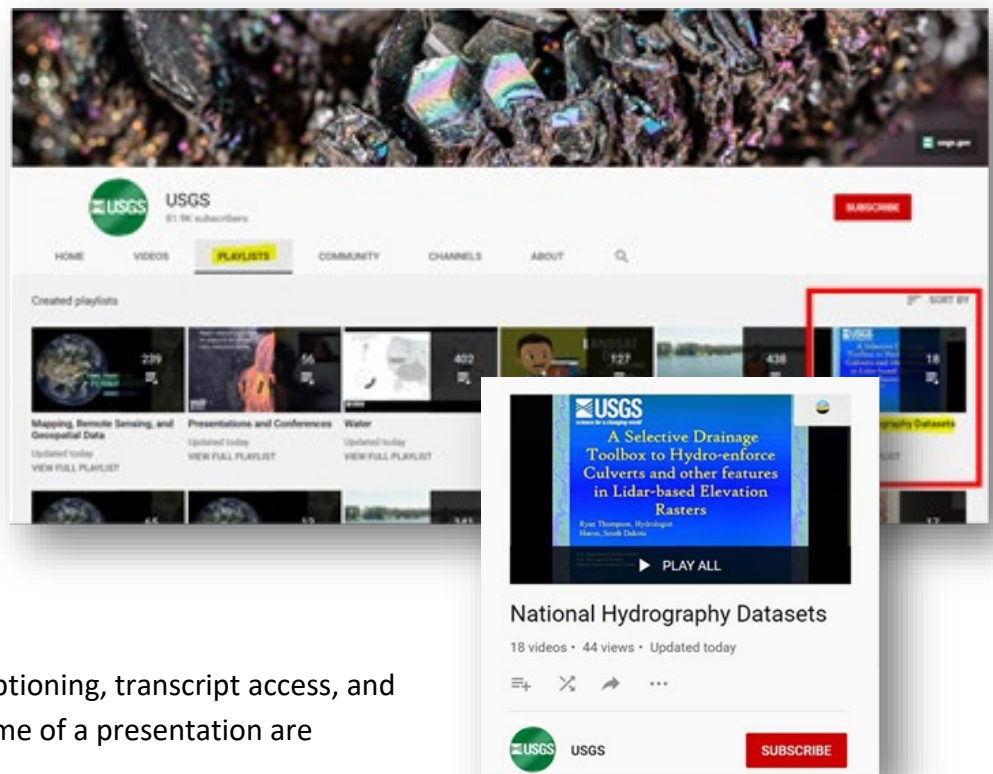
usgs.gov

USGS
81.9K subscribers

SUBSCRIBE

HOME VIDEOS PLAYLISTS COMMUNITY CHANNELS ABOUT

Created playlists

SORT BY

239

56

402

127

438

18

Mapping, Remote Sensing, and Geospatial Data
Updated today
VIEW FULL PLAYLIST

Presentations and Conferences
Updated today
VIEW FULL PLAYLIST

Water
Updated today
VIEW FULL PLAYLIST

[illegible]graphy Datasets

USGS
A Selective Drainage Toolbox to Hydro-enforce Culverts and other features in Lidar-based Elevation Rasters
Ryan Thompson, Hydrologist
Huron, South Dakota

PLAY ALL

National Hydrography Datasets

18 videos • 44 views • Updated today

USGS

SUBSCRIBE

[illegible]ptioning, transcript access, and
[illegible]me of a presentation are